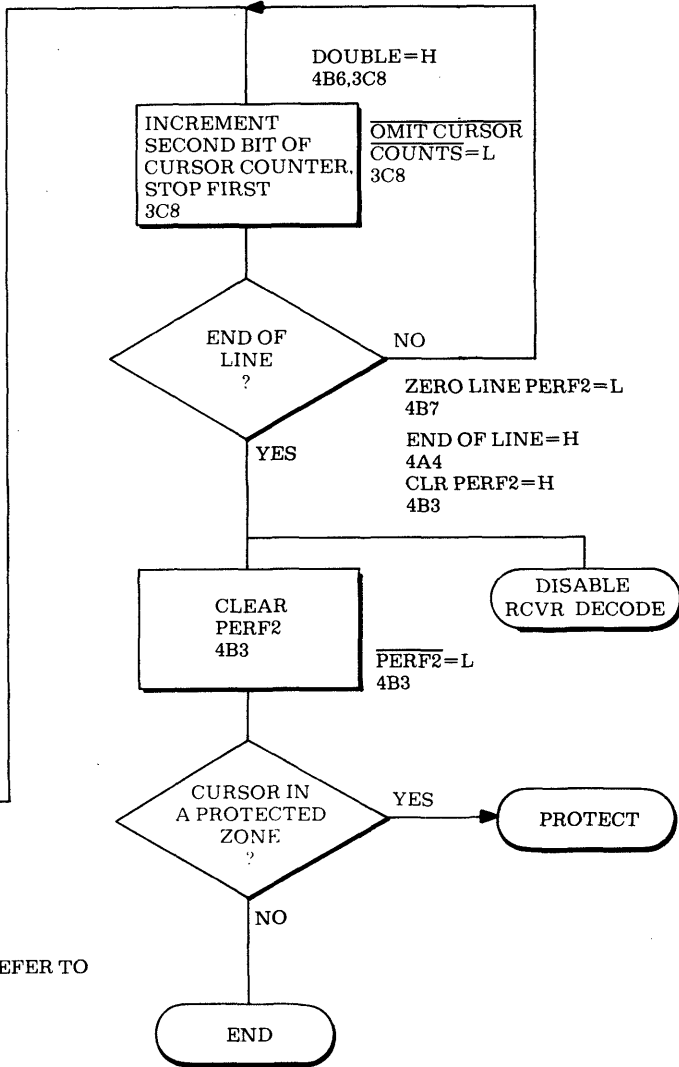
DOUBLE=H
4B6,3C8

INCREMENT SECOND BIT OF CURSOR COUNTER, STOP FIRST
3C8

$\overline{\text{OMIT CURSOR}}$
$\overline{\text{COUNTS}}$=L
3C8

END OF LINE
?

NO

ZERO LINE PERF2=L
4B7

YES

END OF LINE=H
4A4
CLR PERF2=H
4B3

DISABLE RCVR DECODE

CLEAR PERF2
4B3

$\overline{\text{PERF2}}$=L
4B3

CURSOR IN A PROTECTED ZONE
?

YES

PROTECT

NO

EFER TO

END